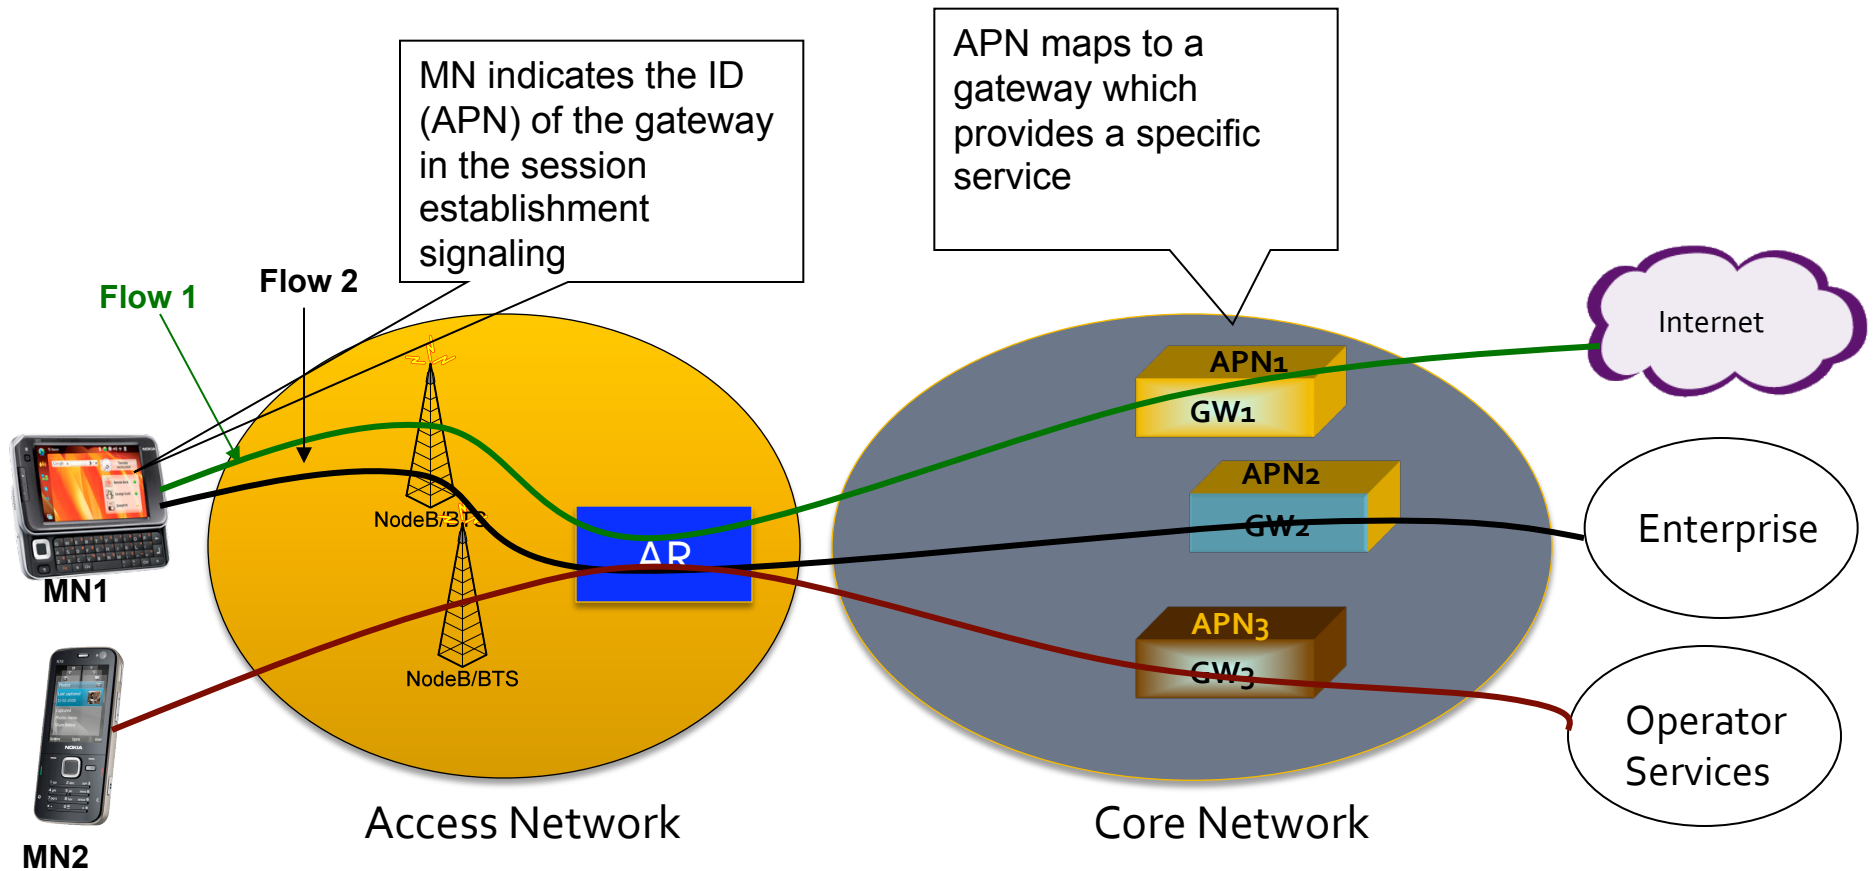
MN indicates the ID (APN) of the gateway in the session establishment signaling

APN maps to a gateway which provides a specific service

Flow 1

Flow 2

Internet

APN1

GW1

APN2

GW2

APN3

GW3

Enterprise

Operator Services

NodeB/BTS

AR

NodeB/BTS

MN1

MN2

Access Network

Core Network